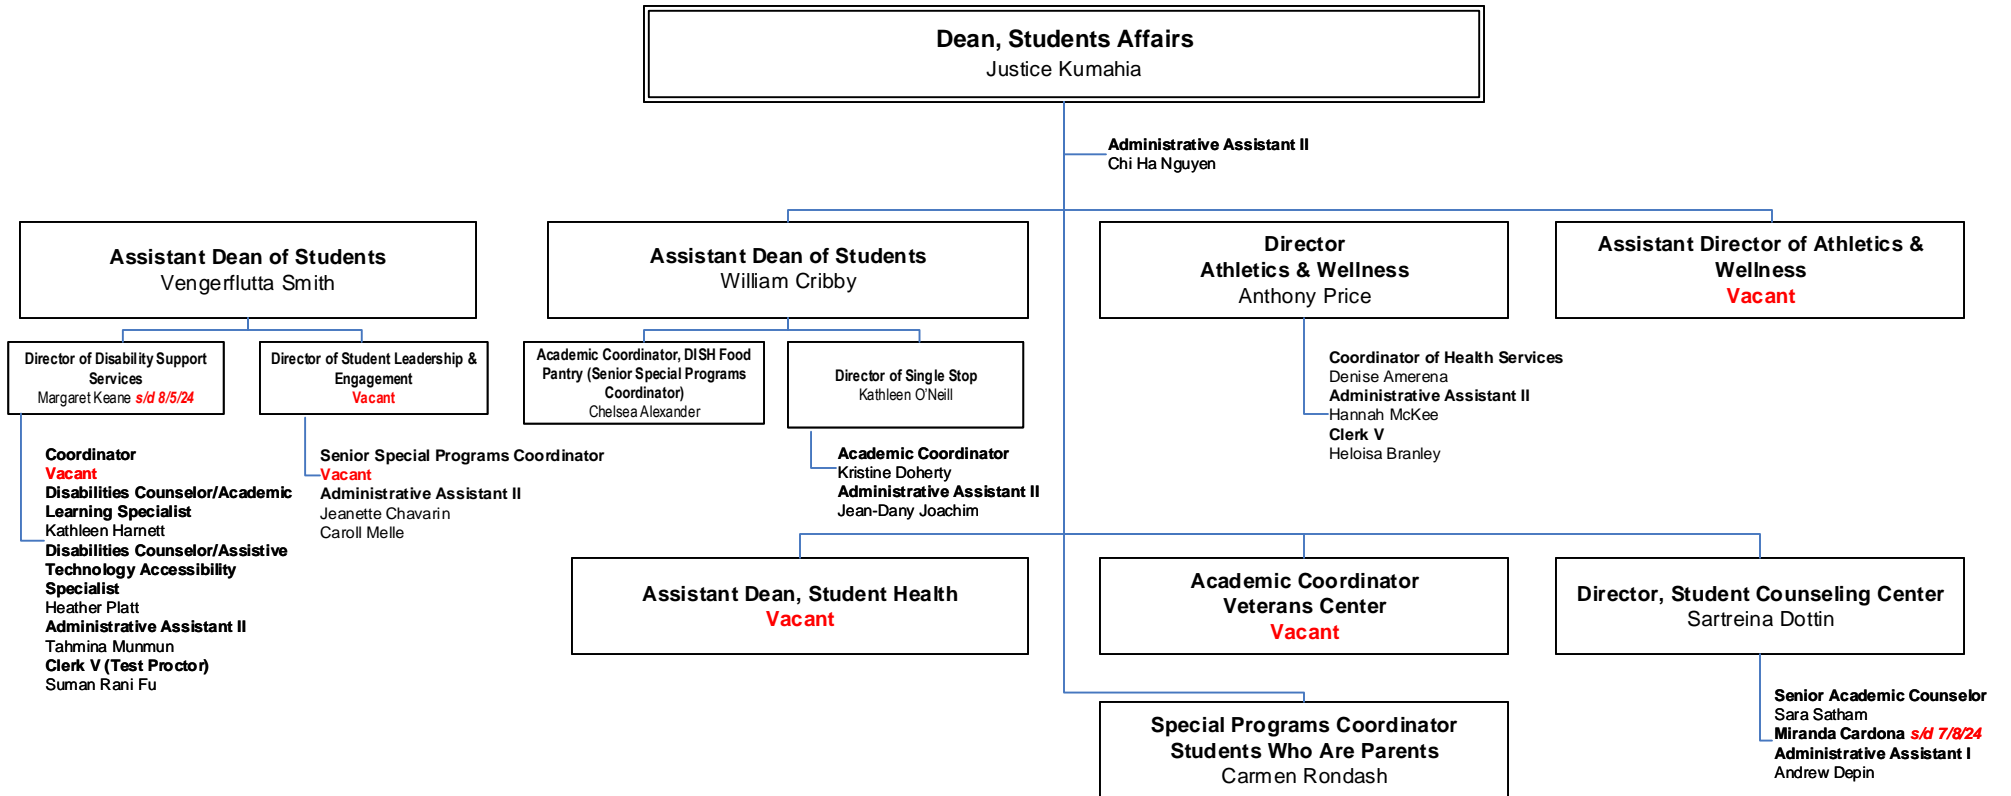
Dean, Students Affairs
Justice Kumahia

Administrative Assistant II
Chi Ha Nguyen

Assistant Dean of Students
Vengerflutta Smith

Director of Disability Support Services
Margaret Keane s/d 8/5/24

Coordinator
Vacant
Disabilities Counselor/Academic Learning Specialist
Kathleen Harnett
Disabilities Counselor/Assistive Technology Accessibility Specialist
Heather Platt
Administrative Assistant II
Tahmina Munmun
Clerk V (Test Proctor)
Suman Rani Fu

Director of Student Leadership & Engagement
Vacant

Senior Special Programs Coordinator
Vacant
Administrative Assistant II
Jeanette Chavarin
Caroll Melle

Assistant Dean of Students
William Cribby

Academic Coordinator, DISH Food Pantry (Senior Special Programs Coordinator)
Chelsea Alexander

Director of Single Stop
Kathleen O'Neill

Academic Coordinator
Kristine Doherty
Administrative Assistant II
Jean-Dany Joachim

Director
Athletics & Wellness
Anthony Price

Coordinator of Health Services
Denise Amerena
Administrative Assistant II
Hannah McKee
Clerk V
Heloisa Branley

Assistant Director of Athletics & Wellness
Vacant

Assistant Dean, Student Health
Vacant

Academic Coordinator
Veterans Center
Vacant

Director, Student Counseling Center
Sartreina Dottin

Senior Academic Counselor
Sara Satham
Miranda Cardona s/d 7/8/24
Administrative Assistant I
Andrew Depin

Special Programs Coordinator
Students Who Are Parents
Carmen Rondash